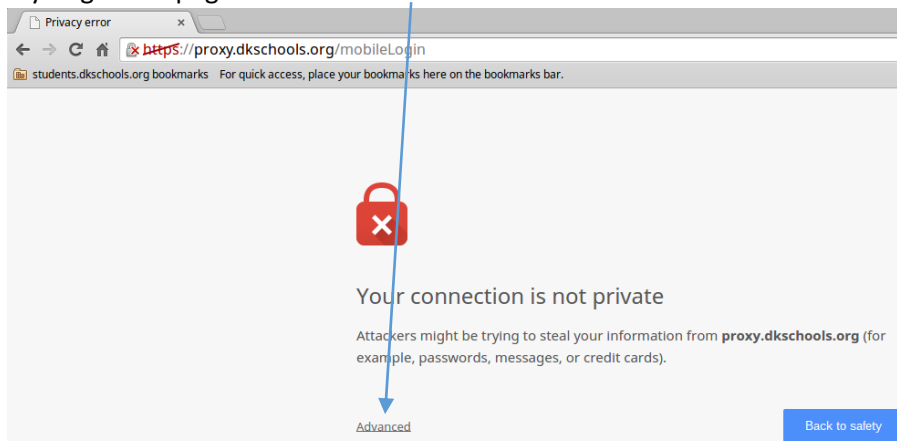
Privacy error

https://proxy.dkschools.org/mobileLogin

students.dkschools.org bookmarks For quick access, place your bookmarks here on the bookmarks bar.

Your connection is not private

Attackers might be trying to steal your information from **proxy.dkschools.org** (for example, passwords, messages, or credit cards).

Advanced

Back to safety